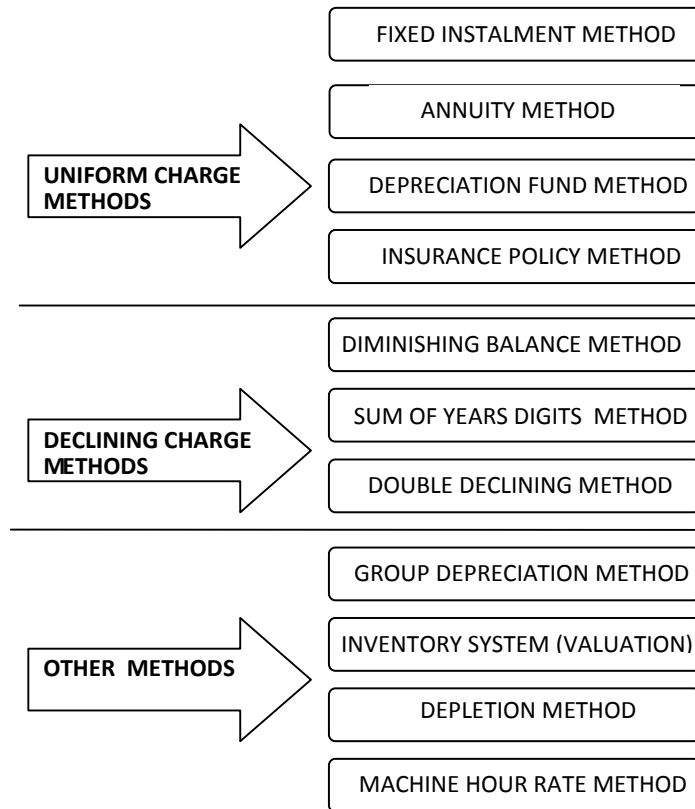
UNIFORM CHARGE METHODS

FIXED INSTALMENT METHOD

ANNUITY METHOD

DEPRECIATION FUND METHOD

INSURANCE POLICY METHOD

DECLINING CHARGE METHODS

DIMINISHING BALANCE METHOD

SUM OF YEARS DIGITS METHOD

DOUBLE DECLINING METHOD

OTHER METHODS

GROUP DEPRECIATION METHOD

INVENTORY SYSTEM (VALUATION)

DEPLETION METHOD

MACHINE HOUR RATE METHOD